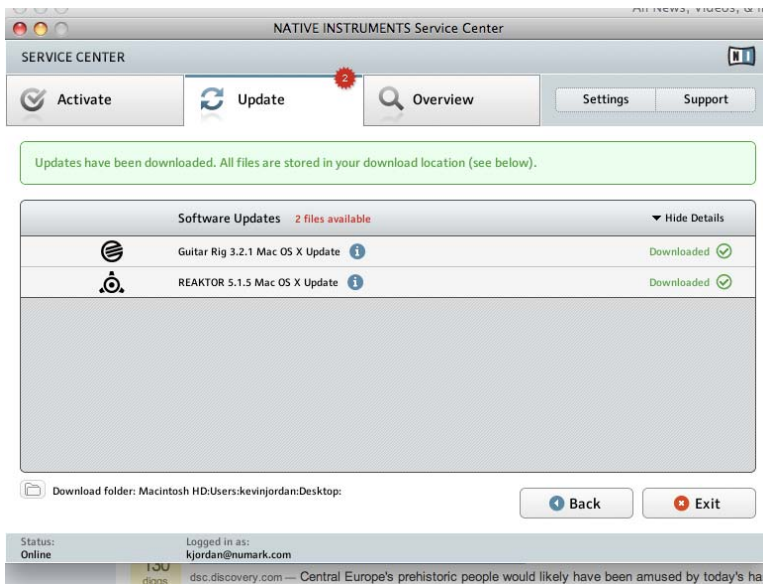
All News, Videos, & I

NATIVE INSTRUMENTS Service Center

SERVICE CENTER

NI

Activate

Update

2

Overview

Settings

Support

Updates have been downloaded. All files are stored in your download location (see below).

Software Updates 2 files available

▼ Hide Details

Guitar Rig 3.2.1 Mac OS X Update

Downloaded

REAKTOR 5.1.5 Mac OS X Update

Downloaded

Download folder: Macintosh HD:Users:kevinjordan:Desktop:

Back

Exit

Status:
Online

Logged in as:
kjordan@numark.com

130
diggs

dsc.discovery.com — Central Europe's prehistoric people would likely have been amused by today's ha